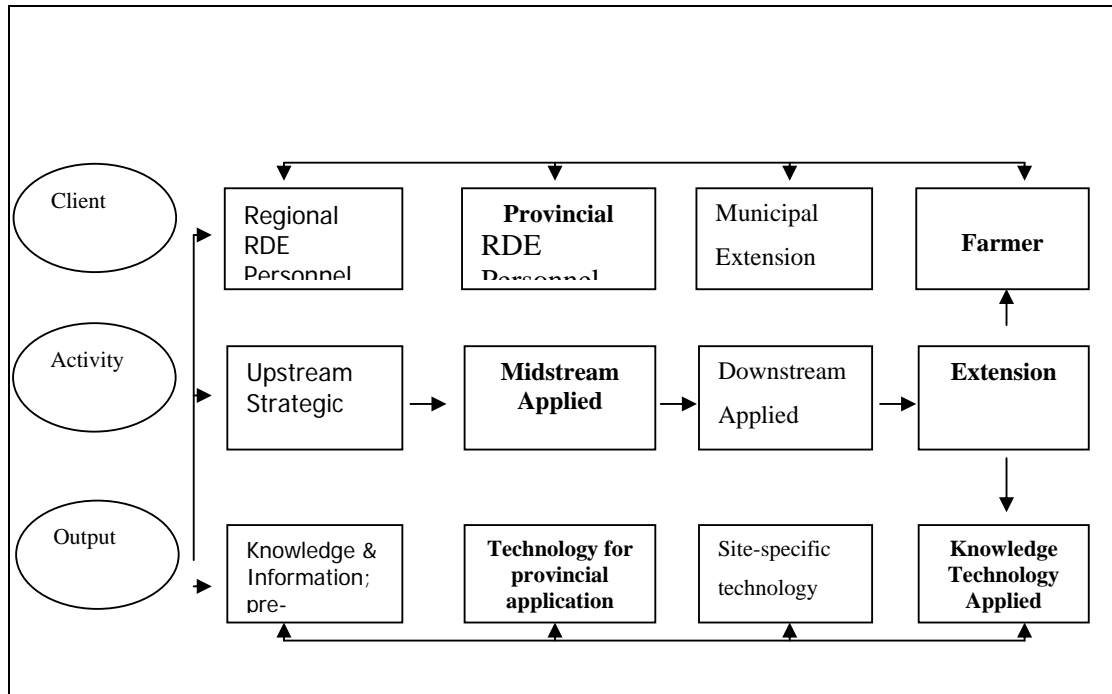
Client

Regional RDE Personnel

Provincial RDE Personnel

Municipal Extension

Farmer

Activity

Upstream Strategic

Midstream Applied

Downstream Applied

Extension

Output

Knowledge & Information; pre-

Technology for provincial application

Site-specific technology

Knowledge Technology Applied